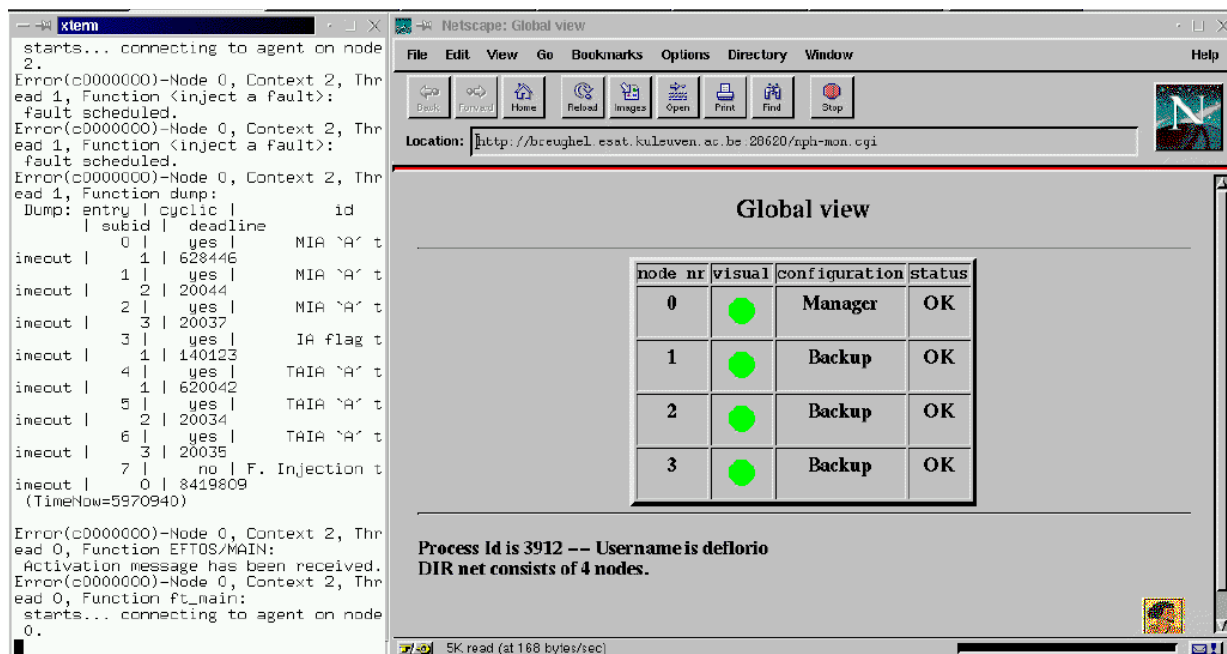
xterm

starts... connecting to agent on node 2.
Error(c0000000)-Node 0, Context 2, Thread 1, Function <inject a fault>:
 fault scheduled.
Error(c0000000)-Node 0, Context 2, Thread 1, Function <inject a fault>:
 fault scheduled.
Error(c0000000)-Node 0, Context 2, Thread 1, Function dump:
 Dump: entry | cyclic | id
 | subid | deadline
 0 | yes | MIA `A' timeout | 1 | 628446
 1 | yes | MIA `A' timeout | 2 | 20044
 2 | yes | MIA `A' timeout | 3 | 20037
 3 | yes | IA flag timeout | 1 | 140123
 4 | yes | TAIA `A' timeout | 1 | 620042
 5 | yes | TAIA `A' timeout | 2 | 20034
 6 | yes | TAIA `A' timeout | 3 | 20035
 7 | no | F. Injection timeout | 0 | 8419809
 (TimeNow=5970940)

Error(c0000000)-Node 0, Context 2, Thread 0, Function EFTOS/MAIN:
 Activation message has been received.
Error(c0000000)-Node 0, Context 2, Thread 0, Function ft_main:
 starts... connecting to agent on node 0.

Netscape: Global view

File Edit View Go Bookmarks Options Directory Window Help

Back Forward Home Reload Images Open Print Find Stop

Location: http://breughel.esat.kuleuven.ac.be:28620/nph-mon.cgi

Global view

| node nr | visual | configuration | status |
|---|---|---|---|
| 0 | | Manager | OK |
| 1 | | Backup | OK |
| 2 | | Backup | OK |
| 3 | | Backup | OK |

Process Id is 3912 -- Username is deflorio
DIR net consists of 4 nodes.

5K read (at 168 bytes/sec)